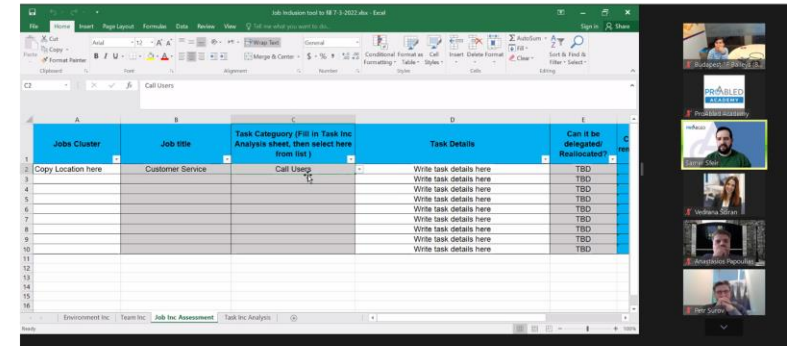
Job Inclusion tool to fill 7-3-2022.xlsx - Excel

File Home Insert Page Layout Formulas Data Review View Tell me what you want to do...

Sign in Share

Cut Copy Format Painter Clipboard Arial 12 A A Font Wrap Text Merge & Center Alignment General $ % Number Conditional Formatting Format as Table Cell Styles Styles Insert Delete Format Cells AutoSum Fill Clear Sort & Filter Find & Select Editing

C2 Call Users

| | A | B | C | D | E |
|---|---|---|---|---|---|
| 1 | Jobs Cluster | Job title | Task Category (Fill in Task Inc Analysis sheet, then select here from list ) | Task Details | Can it be delegated/ Reallocated? |
| 2 | Copy Location here | Customer Service | Call Users | Write task details here | TBD |
| 3 | | | | Write task details here | TBD |
| 4 | | | | Write task details here | TBD |
| 5 | | | | Write task details here | TBD |
| 6 | | | | Write task details here | TBD |
| 7 | | | | Write task details here | TBD |
| 8 | | | | Write task details here | TBD |
| 9 | | | | Write task details here | TBD |
| 10 | | | | Write task details here | TBD |
| 11 | | | | | |
| 12 | | | | | |
| 13 | | | | | |
| 14 | | | | | |
| 15 | | | | | |
| 16 | | | | | |

Environment Inc Team Inc Job Inc Assessment Task Inc Analysis

Ready

100%

Budapest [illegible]

PRO ABLED ACADEMY

ProAbled Academy

Samer Sfeir

Vedrana Sobran

Anastasios Papoulias

Petr Surov